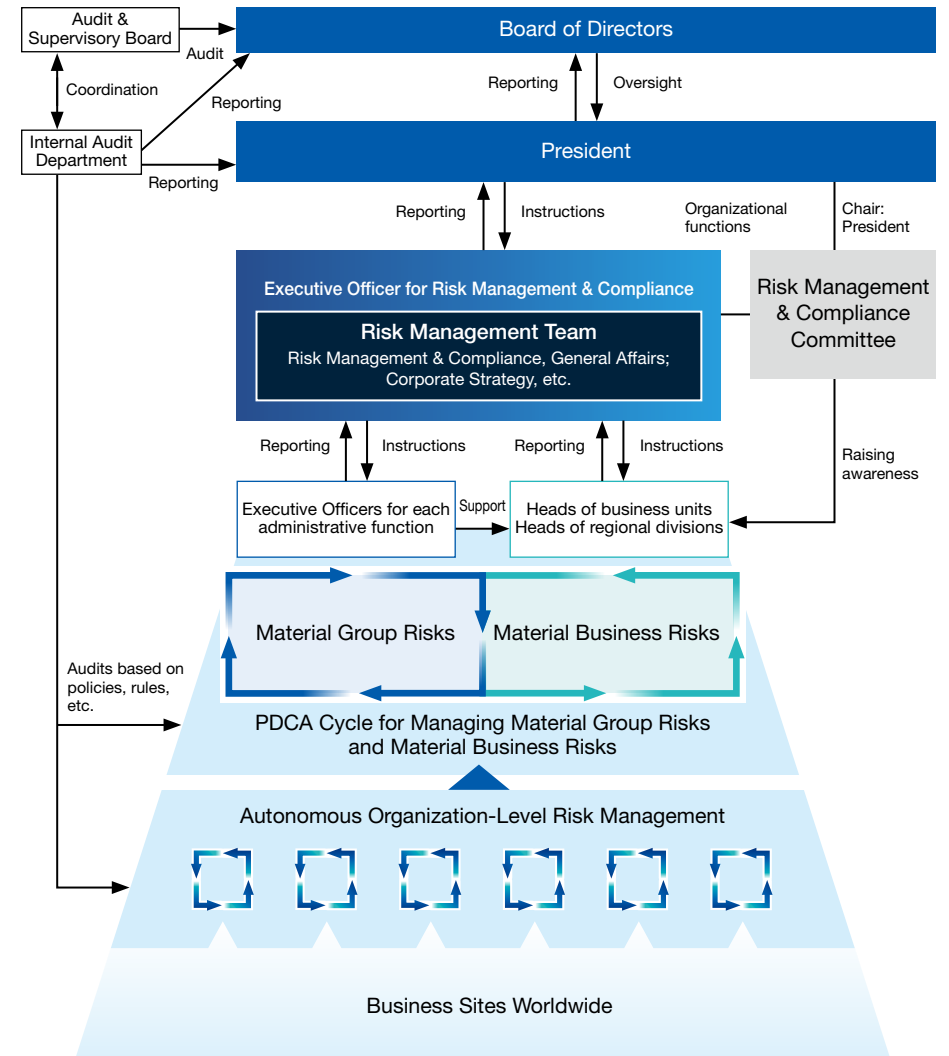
Audit & Supervisory Board

Audit

Board of Directors

Coordination

Reporting

Reporting

Oversight

Internal Audit Department

Reporting

President

Reporting

Instructions

Organizational functions

Chair: President

Executive Officer for Risk Management & Compliance

Risk Management Team

Risk Management & Compliance, General Affairs; Corporate Strategy, etc.

Risk Management & Compliance Committee

Reporting

Instructions

Reporting

Instructions

Raising awareness

Executive Officers for each administrative function

Support

Heads of business units
Heads of regional divisions

Material Group Risks

Material Business Risks

Audits based on policies, rules, etc.

PDCA Cycle for Managing Material Group Risks and Material Business Risks

Autonomous Organization-Level Risk Management

Business Sites Worldwide